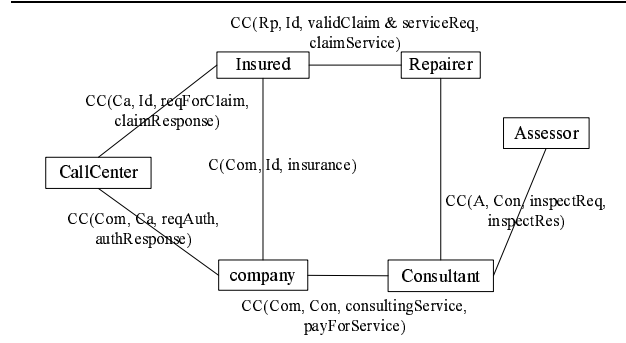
CC(Rp, Id, validClaim & serviceReq, claimService)

Insured

Repairer

CC(Ca, Id, reqForClaim, claimResponse)

Assessor

CallCenter

C(Com, Id, insurance)

CC(Com, Ca, reqAuth, authResponse)

CC(A, Con, inspectReq, inspectRes)

company

Consultant

CC(Com, Con, consultingService, payForService)